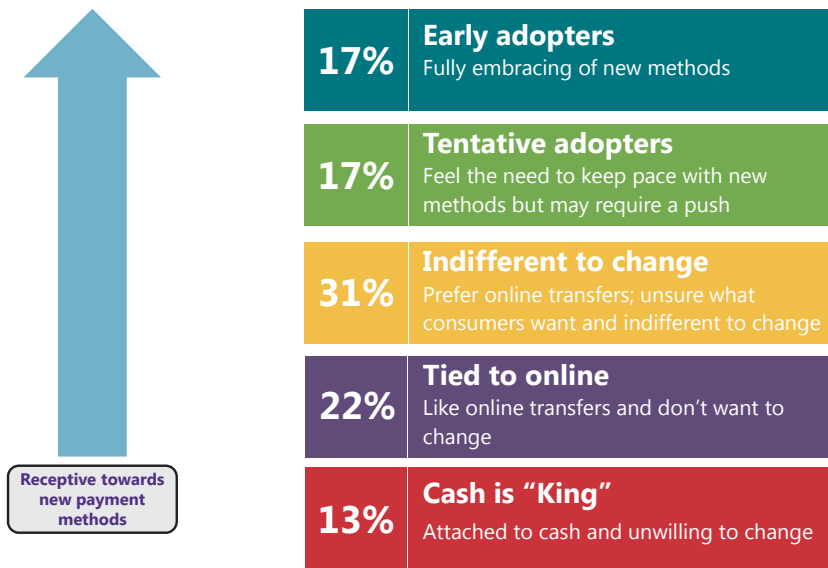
Receptive towards new payment methods

17% Early adopters
Fully embracing of new methods

17% Tentative adopters
Feel the need to keep pace with new methods but may require a push

31% Indifferent to change
Prefer online transfers; unsure what consumers want and indifferent to change

22% Tied to online
Like online transfers and don’t want to change

13% Cash is “King”
Attached to cash and unwilling to change